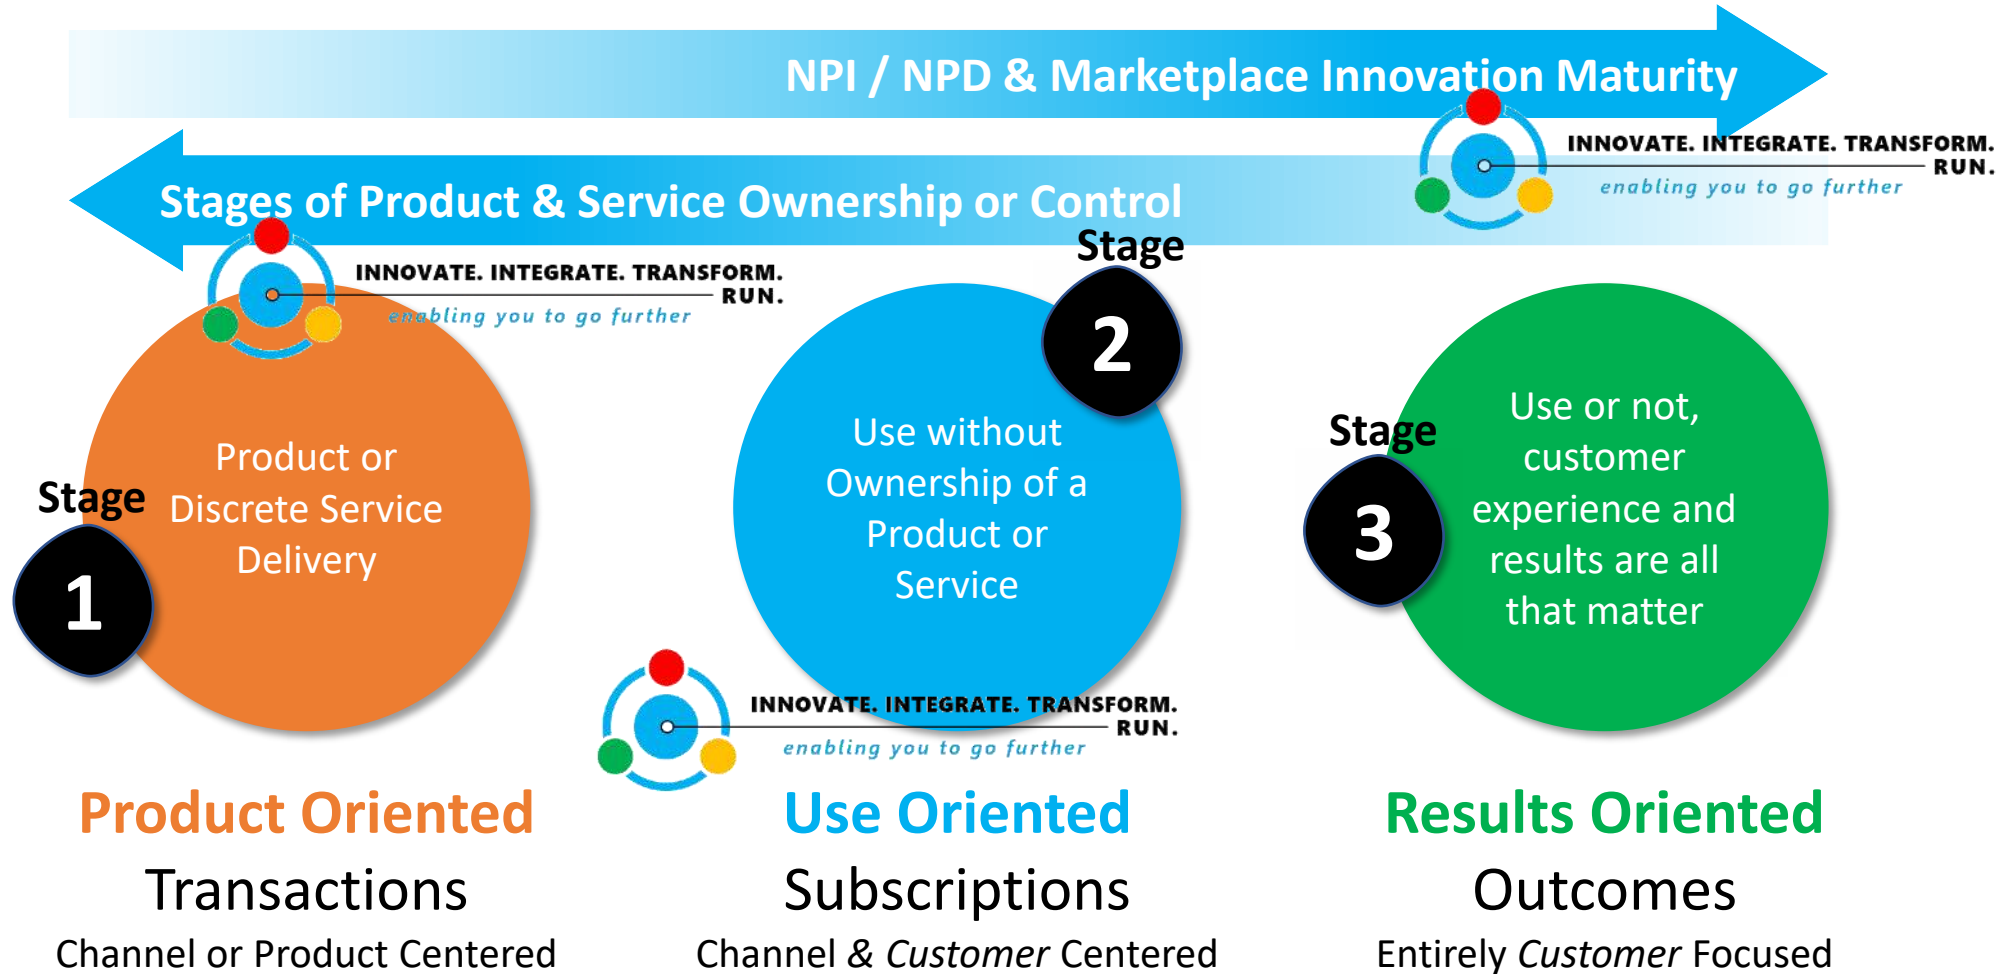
NPI / NPD & Marketplace Innovation Maturity

INNOVATE. INTEGRATE. TRANSFORM. RUN.
enabling you to go further

Stages of Product & Service Ownership or Control

INNOVATE. INTEGRATE. TRANSFORM. RUN.
enabling you to go further

Stage
1

Product or Discrete Service Delivery

Stage
2

Use without Ownership of a Product or Service

Stage
3

Use or not, customer experience and results are all that matter

INNOVATE. INTEGRATE. TRANSFORM. RUN.
enabling you to go further

Product Oriented
Transactions
Channel or Product Centered

Use Oriented
Subscriptions
Channel & *Customer* Centered

Results Oriented
Outcomes
Entirely *Customer* Focused